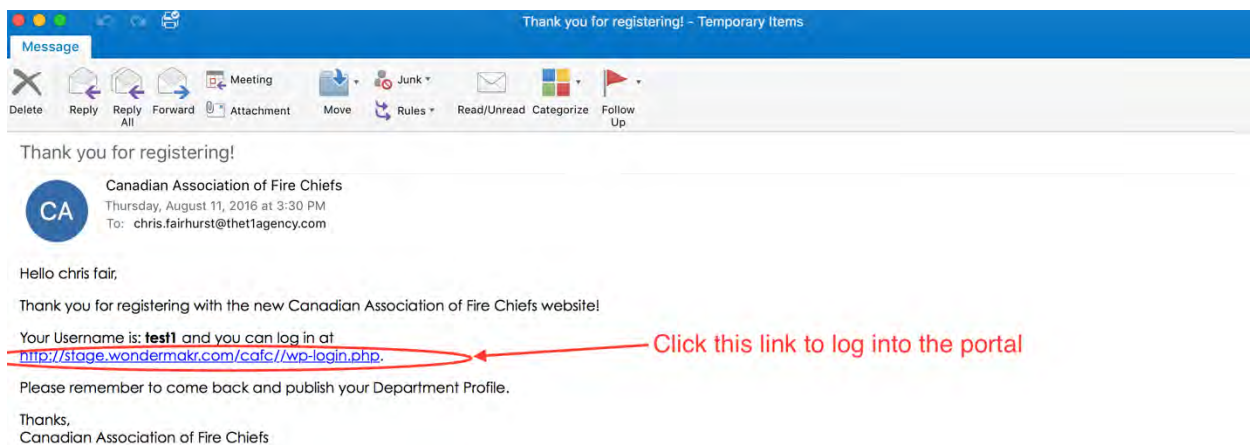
Thank you for registering! - Temporary Items

Message

Delete Reply Reply All Forward Meeting Attachment Move Junk Rules Read/Unread Categorize Follow Up

Thank you for registering!

CA

Canadian Association of Fire Chiefs
Thursday, August 11, 2016 at 3:30 PM
To: chris.fairhurst@thet1agency.com

Hello chris fair,

Thank you for registering with the new Canadian Association of Fire Chiefs website!

Your Username is: **test1** and you can log in at http://stage.wondermakr.com/cafc//wp-login.php.

Click this link to log into the portal

Please remember to come back and publish your Department Profile.

Thanks,
Canadian Association of Fire Chiefs